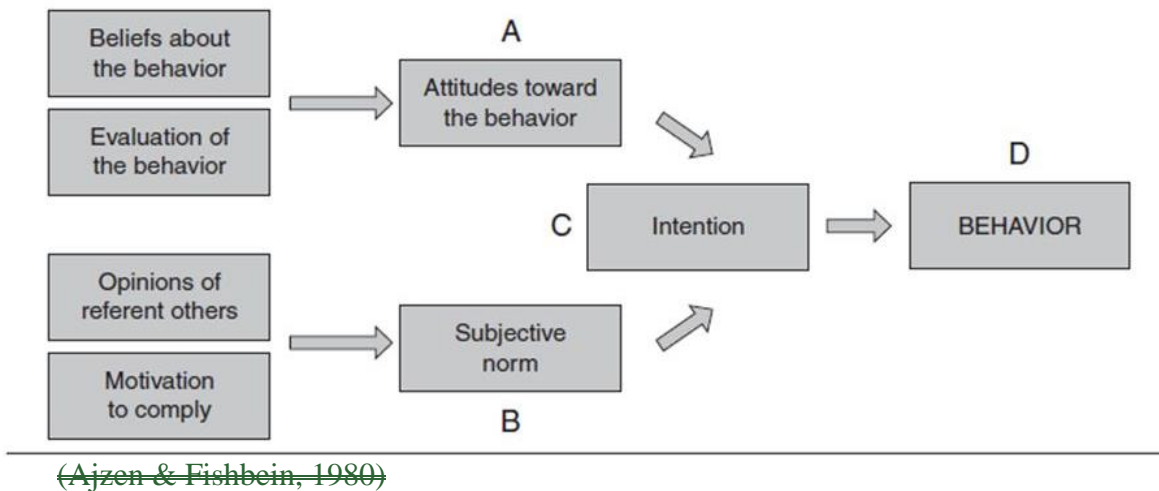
Beliefs about the behavior

Evaluation of the behavior

A

Attitudes toward the behavior

Opinions of referent others

Motivation to comply

Subjective norm

B

C

Intention

D

BEHAVIOR

(Ajzen & Fishbein, 1980)